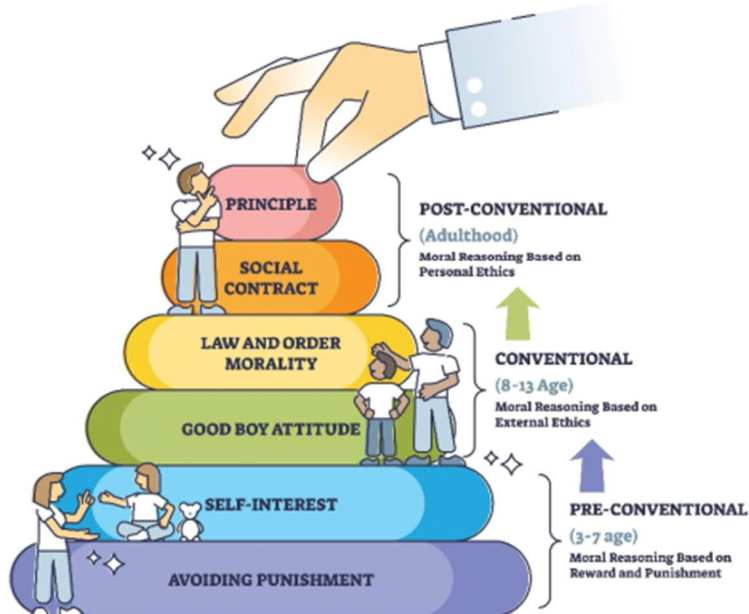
PRINCIPLE

SOCIAL CONTRACT

POST-CONVENTIONAL

(Adulthood)

Moral Reasoning Based on Personal Ethics

LAW AND ORDER MORALITY

GOOD BOY ATTITUDE

CONVENTIONAL

(8-13 Age)

Moral Reasoning Based on External Ethics

SELF-INTEREST

AVOIDING PUNISHMENT

PRE-CONVENTIONAL

(3-7 age)

Moral Reasoning Based on Reward and Punishment